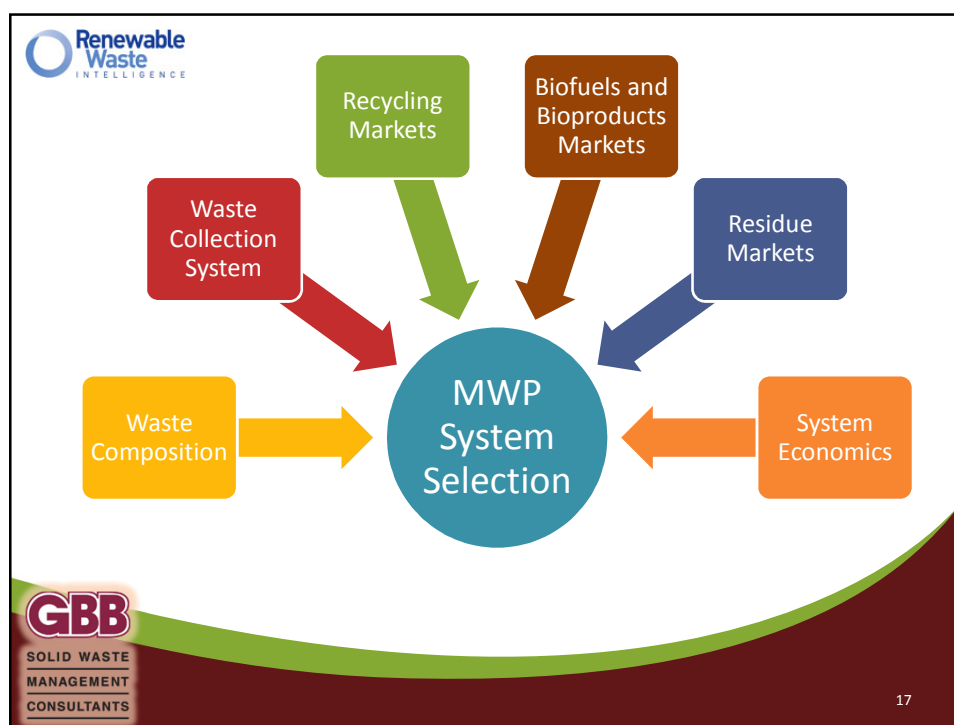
Renewable Waste
INTELLIGENCE

Recycling Markets

Biofuels and Bioproducts Markets

Waste Collection System

Residue Markets

Waste Composition

MWP System Selection

System Economics

GBB
SOLID WASTE
MANAGEMENT
CONSULTANTS

17